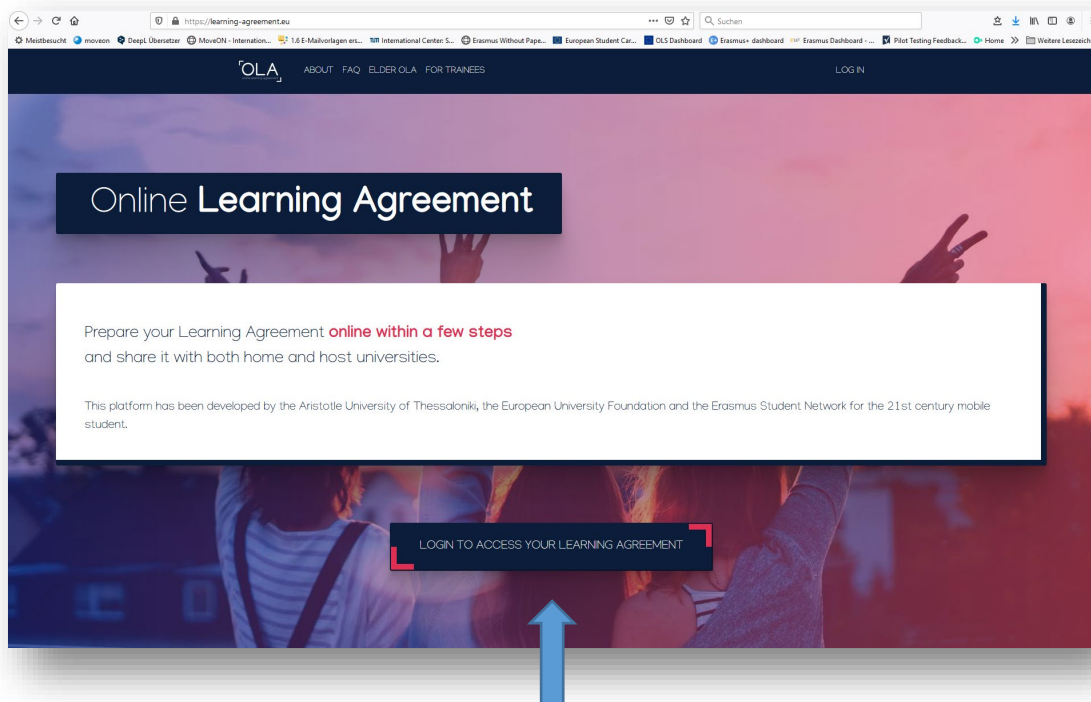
https://learning-agreement.eu

Suchen

Meistbesucht moveon DeepL Übersetzer MoveON - Internation... 1.6 E-Mailvorlagen ers... International Center: S... Erasmus Without Pape... European Student Car... OLS Dashboard Erasmus+ dashboard Erasmus Dashboard - ... Pilot Testing Feedback... Home Weitere Lesezeich

OLA ABOUT FAQ ELDER OLA FOR TRAINEES LOG IN

Online **Learning Agreement**

Prepare your Learning Agreement **online within a few steps** and share it with both home and host universities.

This platform has been developed by the Aristotle University of Thessaloniki, the European University Foundation and the Erasmus Student Network for the 21st century mobile student.

LOGIN TO ACCESS YOUR LEARNING AGREEMENT